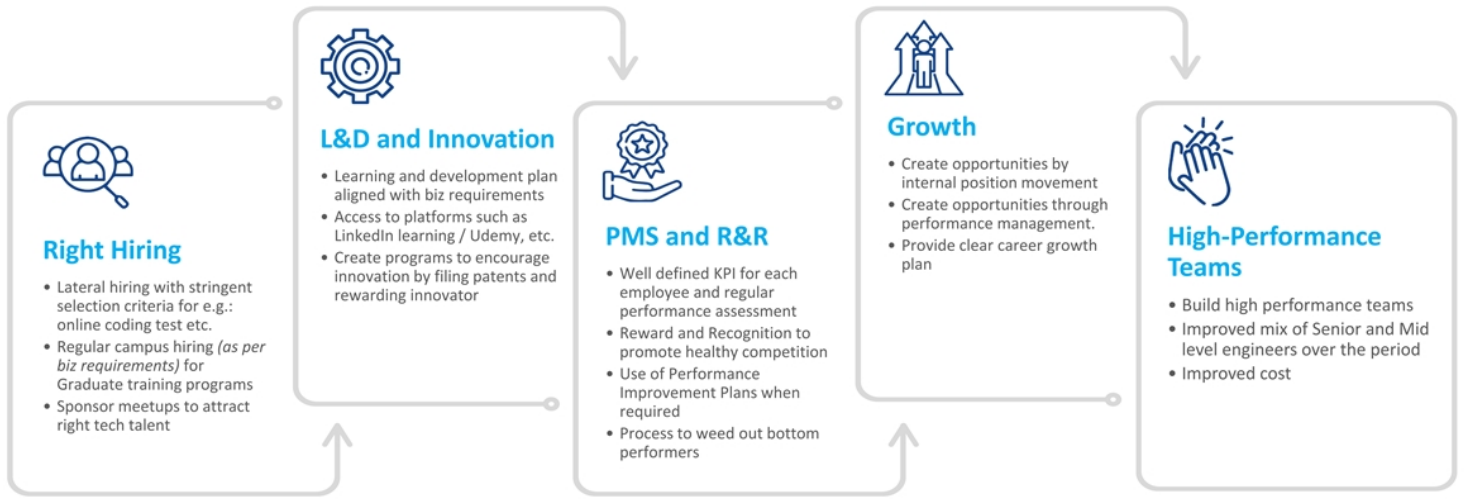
Right Hiring

- Lateral hiring with stringent selection criteria for e.g.: online coding test etc.
- Regular campus hiring *(as per biz requirements)* for Graduate training programs
- Sponsor meetups to attract right tech talent

L&D and Innovation

- Learning and development plan aligned with biz requirements
- Access to platforms such as LinkedIn learning / Udemy, etc.
- Create programs to encourage innovation by filing patents and rewarding innovator

PMS and R&R

- Well defined KPI for each employee and regular performance assessment
- Reward and Recognition to promote healthy competition
- Use of Performance Improvement Plans when required
- Process to weed out bottom performers

Growth

- Create opportunities by internal position movement
- Create opportunities through performance management.
- Provide clear career growth plan

High-Performance Teams

- Build high performance teams
- Improved mix of Senior and Mid level engineers over the period
- Improved cost